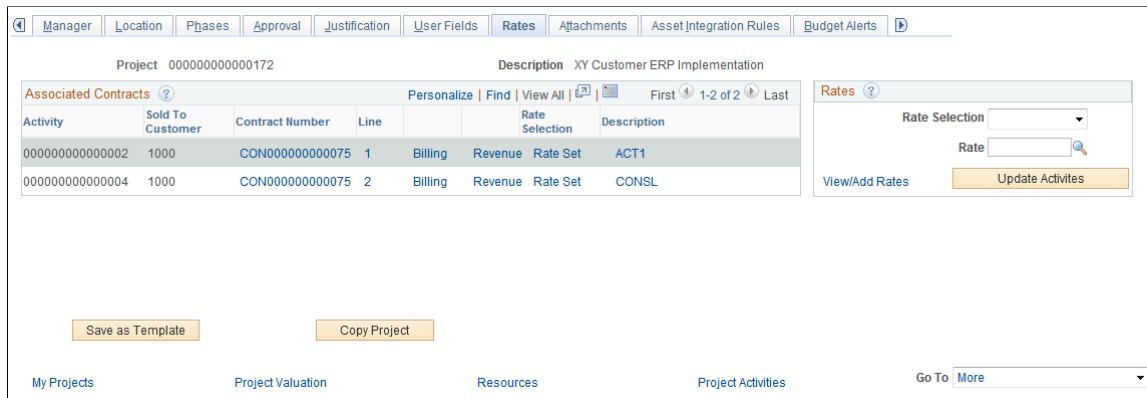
Manager | Location | Phases | Approval | Justification | User Fields | Rates | Attachments | Asset Integration Rules | Budget Alerts

Project 000000000000172

Description XY Customer ERP Implementation

Associated Contracts

Personalize | Find | View All | First 1-2 of 2 Last

| Activity | Sold To Customer | Contract Number | Line | | | Rate Selection | Description |
|---|---|---|---|---|---|---|---|
| 000000000000002 | 1000 | CON000000000075 | 1 | Billing | Revenue | Rate Set | ACT1 |
| 000000000000004 | 1000 | CON000000000075 | 2 | Billing | Revenue | Rate Set | CONSL |

Rates

Rate Selection

Rate

View/Add Rates

Update Activites

Save as Template

Copy Project

My Projects

Project Valuation

Resources

Project Activities

Go To More